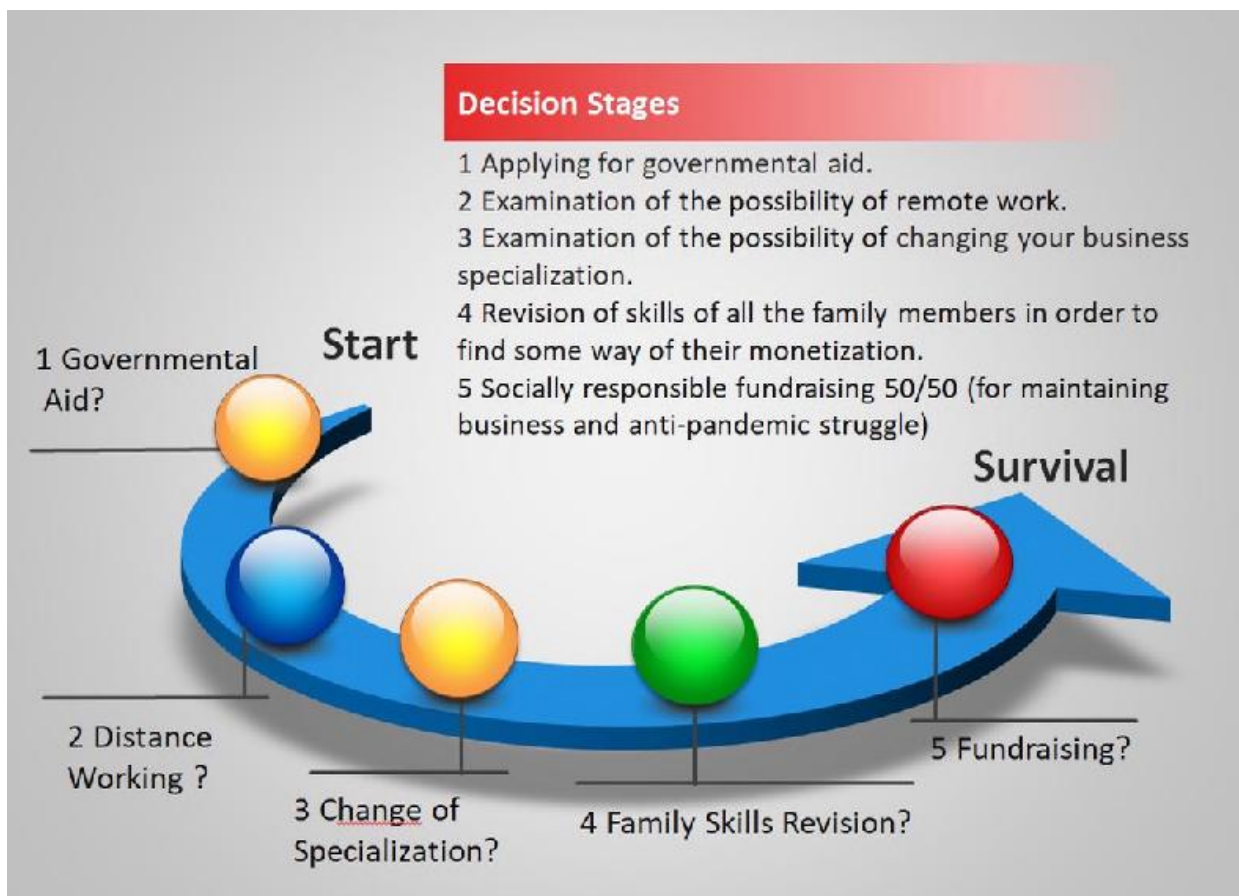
Decision Stages

1 Applying for governmental aid.
2 Examination of the possibility of remote work.
3 Examination of the possibility of changing your business specialization.
4 Revision of skills of all the family members in order to find some way of their monetization.
5 Socially responsible fundraising 50/50 (for maintaining business and anti-pandemic struggle)

Start

Survival

1 Governmental Aid?

2 Distance Working ?

3 Change of Specialization?

4 Family Skills Revision?

5 Fundraising?